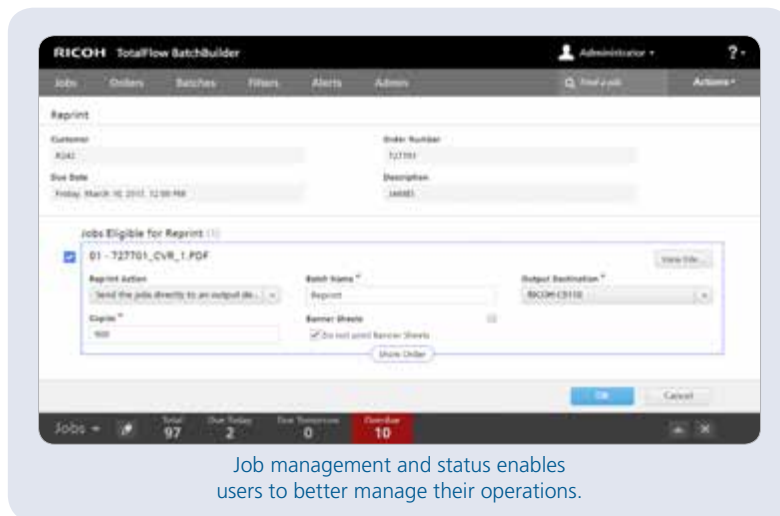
RICOH TotalFlow BatchBuilder

Administrator ▾

?▾

Jobs Orders Batches Filters Alerts Admin

Find a job

Actions ▾

Reprint

Customer

R242

Order Number

727701

Due Date

Friday, March 10, 2017, 12:00 PM

Description

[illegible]

Jobs Eligible for Reprint (1)

01 - 727701_CVR_1.PDF

View File...

Reprint Action

Send the jobs directly to an output de...

Batch Name *

Reprint

Output Destination *

RICOH C9110

Copies *

900

Banner Sheets

Do not print Banner Sheets

Show Order

OK

Cancel

Jobs ▾

Total 97

Due Today 2

Due Tomorrow 0

Overdue 10

Job management and status enables users to better manage their operations.